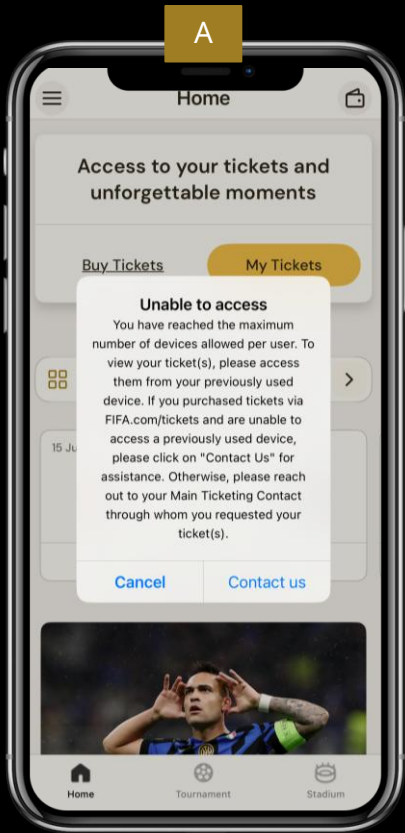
A

Home

Access to your tickets and unforgettable moments

Buy Tickets

My Tickets

Unable to access

You have reached the maximum number of devices allowed per user. To view your ticket(s), please access them from your previously used device. If you purchased tickets via FIFA.com/tickets and are unable to access a previously used device, please click on "Contact Us" for assistance. Otherwise, please reach out to your Main Ticketing Contact through whom you requested your ticket(s).

Cancel

Contact us

15 Ju

Home

Tournament

Stadium